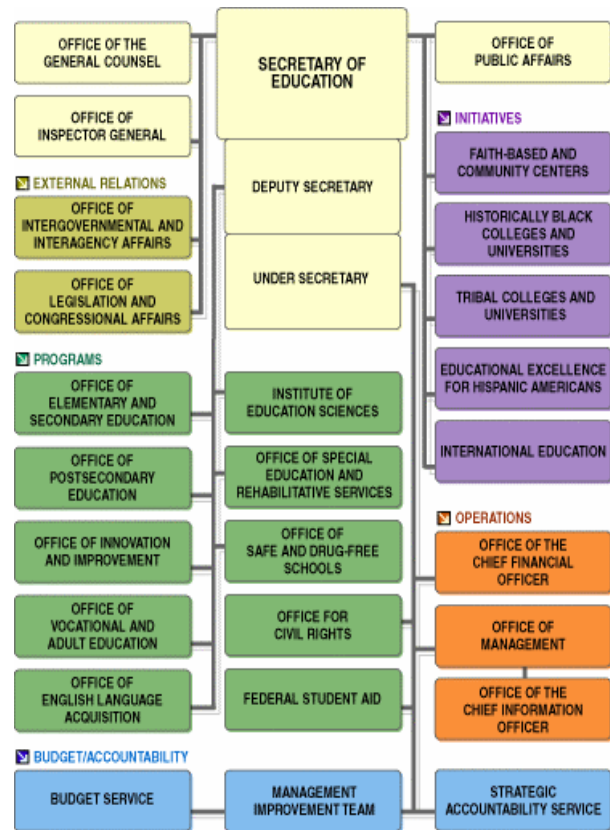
OFFICE OF THE GENERAL COUNSEL

OFFICE OF INSPECTOR GENERAL

SECRETARY OF EDUCATION

OFFICE OF PUBLIC AFFAIRS

EXTERNAL RELATIONS

OFFICE OF INTERGOVERNMENTAL AND INTERAGENCY AFFAIRS

OFFICE OF LEGISLATION AND CONGRESSIONAL AFFAIRS

DEPUTY SECRETARY

UNDER SECRETARY

INITIATIVES

FAITH-BASED AND COMMUNITY CENTERS

HISTORICALLY BLACK COLLEGES AND UNIVERSITIES

TRIBAL COLLEGES AND UNIVERSITIES

EDUCATIONAL EXCELLENCE FOR HISPANIC AMERICANS

INTERNATIONAL EDUCATION

PROGRAMS

OFFICE OF ELEMENTARY AND SECONDARY EDUCATION

OFFICE OF POSTSECONDARY EDUCATION

OFFICE OF INNOVATION AND IMPROVEMENT

OFFICE OF VOCATIONAL AND ADULT EDUCATION

OFFICE OF ENGLISH LANGUAGE ACQUISITION

INSTITUTE OF EDUCATION SCIENCES

OFFICE OF SPECIAL EDUCATION AND REHABILITATIVE SERVICES

OFFICE OF SAFE AND DRUG-FREE SCHOOLS

OFFICE FOR CIVIL RIGHTS

FEDERAL STUDENT AID

OPERATIONS

OFFICE OF THE CHIEF FINANCIAL OFFICER

OFFICE OF MANAGEMENT

OFFICE OF THE CHIEF INFORMATION OFFICER

BUDGET/ACCOUNTABILITY

BUDGET SERVICE

MANAGEMENT IMPROVEMENT TEAM

STRATEGIC ACCOUNTABILITY SERVICE